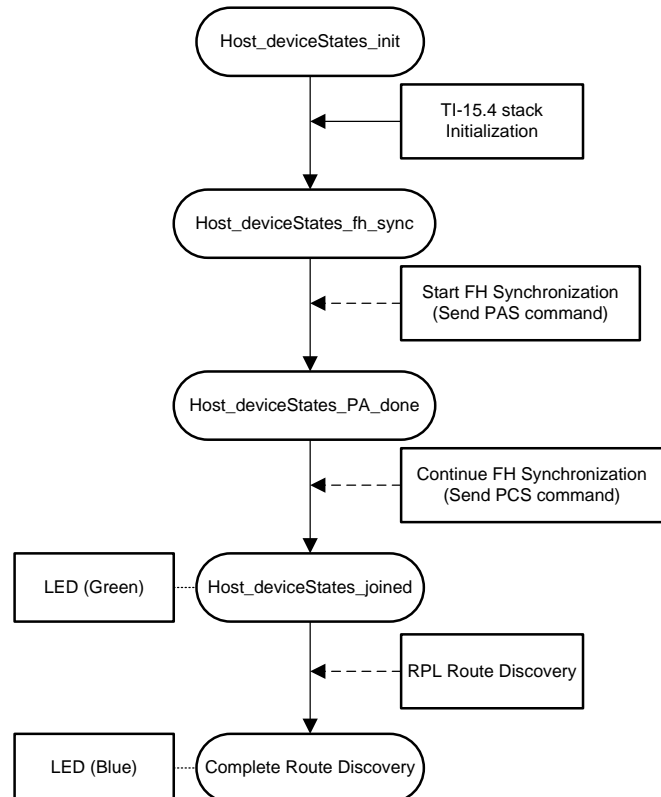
Host_deviceStates_init

TI-15.4 stack Initialization

Host_deviceStates_fh_sync

Start FH Synchronization (Send PAS command)

Host_deviceStates_PA_done

Continue FH Synchronization (Send PCS command)

LED (Green)

Host_deviceStates_joined

RPL Route Discovery

LED (Blue)

Complete Route Discovery